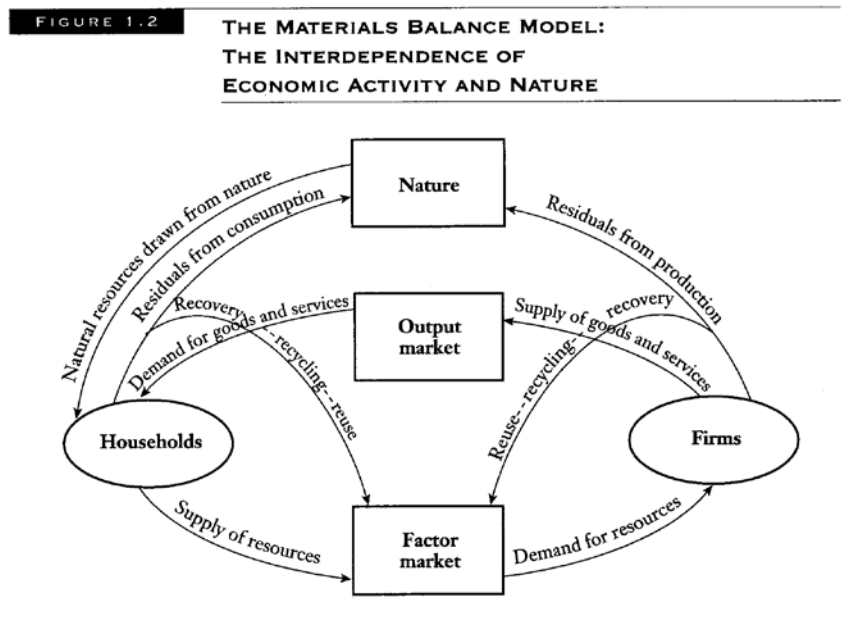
FIGURE 1.2

THE MATERIALS BALANCE MODEL: THE INTERDEPENDENCE OF ECONOMIC ACTIVITY AND NATURE

Nature

Natural resources drawn from nature

Residuals from consumption

Residuals from production

Output market

Recovery--recycling--reuse

Demand for goods and services

Supply of goods and services

Reuse--recycling--recovery

Households

Firms

Supply of resources

Factor market

Demand for resources